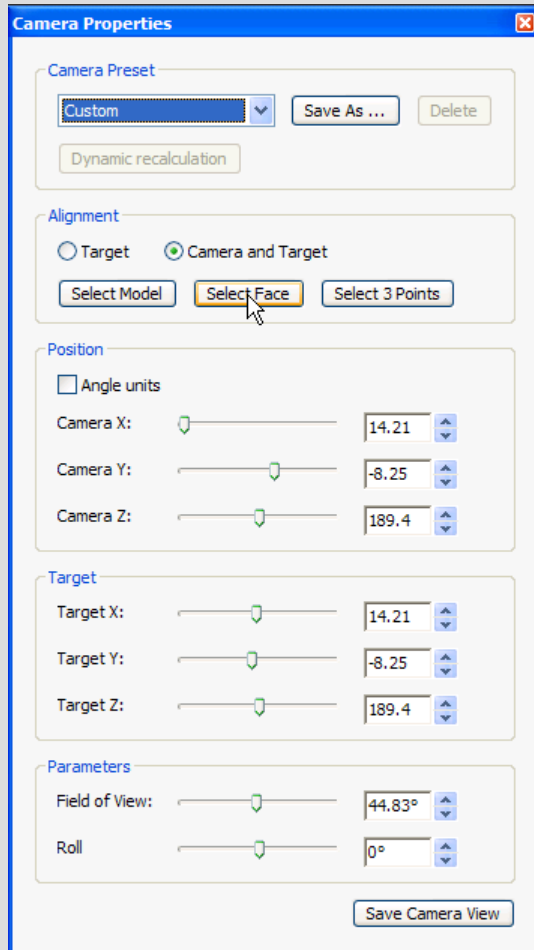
Camera Properties

Camera Preset

Custom

Save As ...

Delete

Dynamic recalculation

Alignment

Target

Camera and Target

Select Model

Select Face

Select 3 Points

Position

Angle units

Camera X:

14.21

Camera Y:

-8.25

Camera Z:

189.4

Target

Target X:

14.21

Target Y:

-8.25

Target Z:

189.4

Parameters

Field of View:

44.83°

Roll

0°

Save Camera View